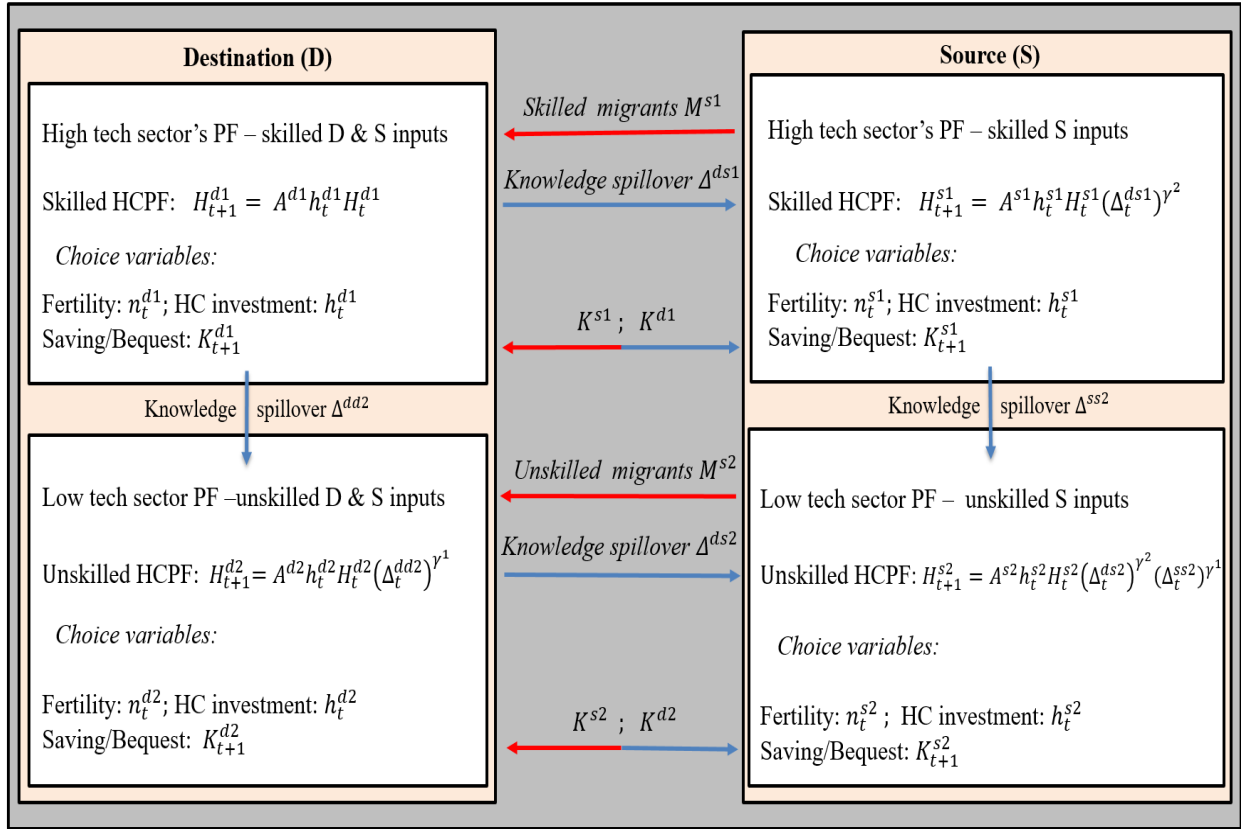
Destination (D)

High tech sector's PF – skilled D & S inputs

Skilled HCPF: $H_{t+1}^{d1} = A^{d1}h_t^{d1}H_t^{d1}$

Choice variables:

Fertility: $n_t^{d1}$; HC investment: $h_t^{d1}$
Saving/Bequest: $K_{t+1}^{d1}$

Knowledge spillover $\Delta^{dd2}$

Low tech sector PF –unskilled D & S inputs

Unskilled HCPF: $H_{t+1}^{d2} = A^{d2}h_t^{d2}H_t^{d2}\left(\Delta_t^{dd2}\right)^{\gamma^1}$

Choice variables:

Fertility: $n_t^{d2}$; HC investment: $h_t^{d2}$
Saving/Bequest: $K_{t+1}^{d2}$

Skilled migrants $M^{s1}$

Knowledge spillover $\Delta^{ds1}$

$K^{s1}$ ; $K^{d1}$

Unskilled migrants $M^{s2}$

Knowledge spillover $\Delta^{ds2}$

$K^{s2}$ ; $K^{d2}$

Source (S)

High tech sector's PF – skilled S inputs

Skilled HCPF: $H_{t+1}^{s1} = A^{s1}h_t^{s1}H_t^{s1}(\Delta_t^{ds1})^{\gamma^2}$

Choice variables:

Fertility: $n_t^{s1}$; HC investment: $h_t^{s1}$
Saving/Bequest: $K_{t+1}^{s1}$

Knowledge spillover $\Delta^{ss2}$

Low tech sector PF – unskilled S inputs

Unskilled HCPF: $H_{t+1}^{s2} = A^{s2}h_t^{s2}H_t^{s2}\left(\Delta_t^{ds2}\right)^{\gamma^2}(\Delta_t^{ss2})^{\gamma^1}$

Choice variables:

Fertility: $n_t^{s2}$ ; HC investment: $h_t^{s2}$
Saving/Bequest: $K_{t+1}^{s2}$